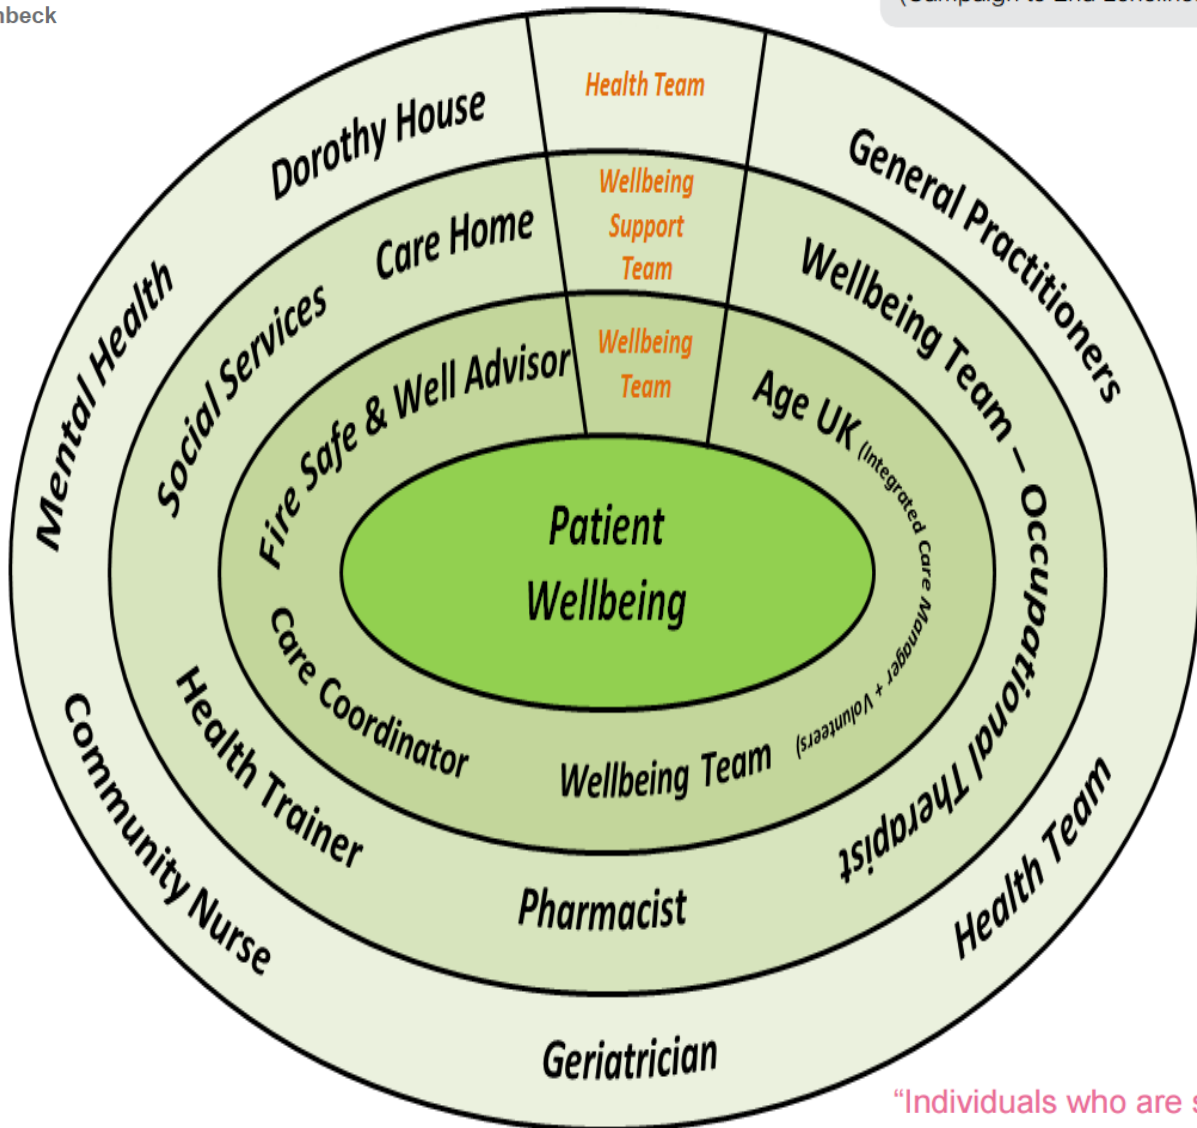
nbeck

Health Team

Wellbeing Support Team

Wellbeing Team

Dorothy House

General Practitioners

Mental Health

Care Home

Social Services

Wellbeing Team – Occupational Therapist

Fire Safe & Well Advisor

Age UK (Integrated Care Manager + Volunteers)

Patient Wellbeing

Care Coordinator

Wellbeing Team

Health Trainer

Community Nurse

Pharmacist

Health Team

Geriatrician

"Individuals who are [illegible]